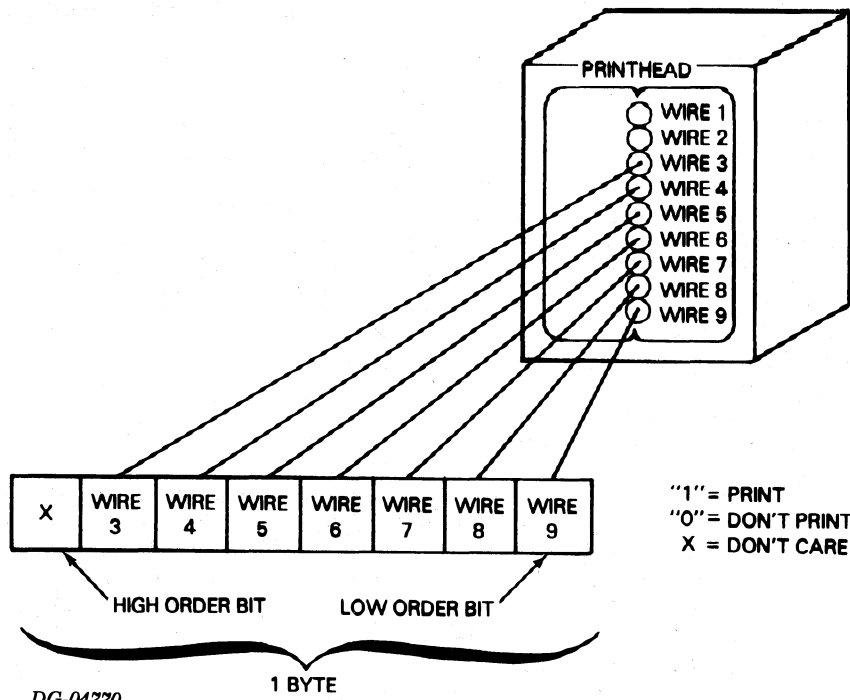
PRINTHEAD

WIRE 1
WIRE 2
WIRE 3
WIRE 4
WIRE 5
WIRE 6
WIRE 7
WIRE 8
WIRE 9

| X | WIRE 3 | WIRE 4 | WIRE 5 | WIRE 6 | WIRE 7 | WIRE 8 | WIRE 9 |
|---|---|---|---|---|---|---|---|

"1" = PRINT
"0" = DON'T PRINT
X = DON'T CARE

HIGH ORDER BIT
LOW ORDER BIT

1 BYTE

DG-04770